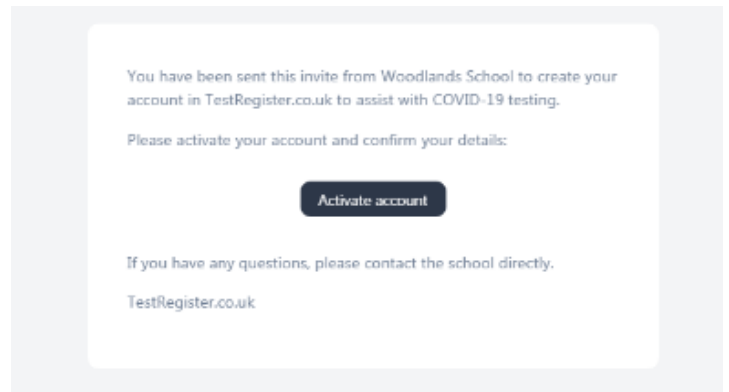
You have been sent this invite from Woodlands School to create your account in TestRegister.co.uk to assist with COVID-19 testing.

Please activate your account and confirm your details:

Activate account

If you have any questions, please contact the school directly.

TestRegister.co.uk